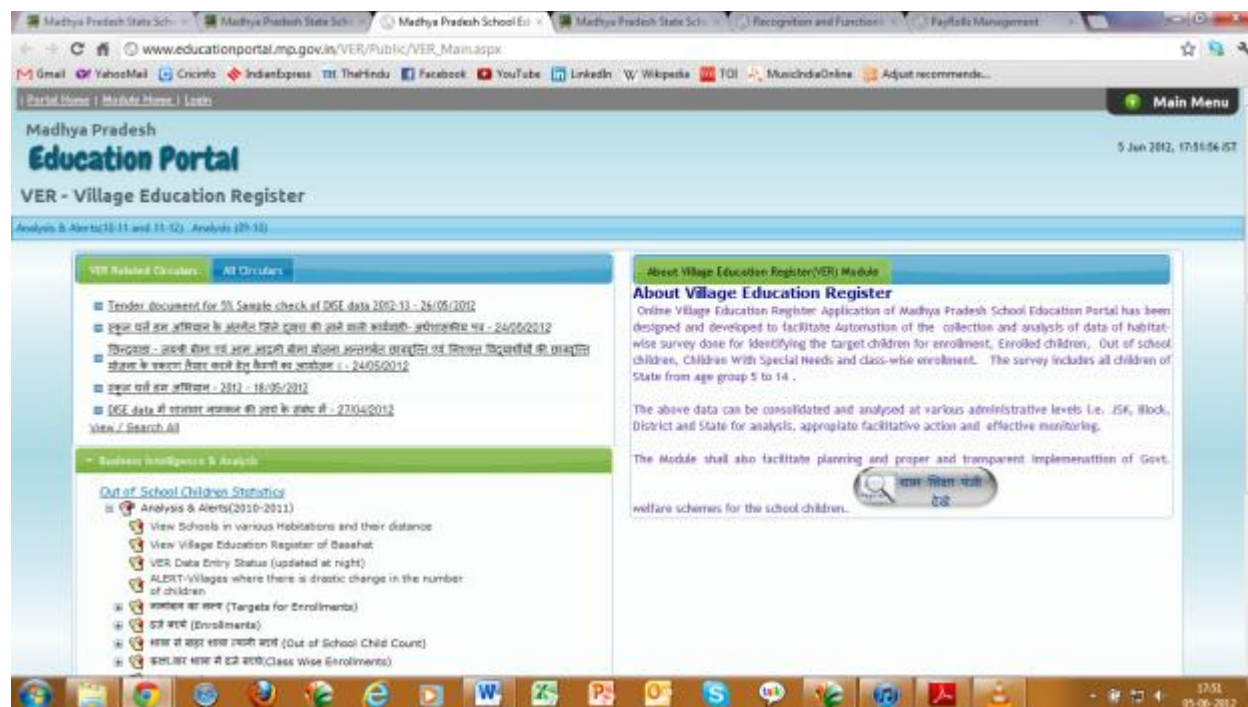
Madhya Pradesh State Sch | Madhya Pradesh State Sch | Madhya Pradesh School Ed | Madhya Pradesh State Sch | Recognition and Function | Payrolls Management

www.educationportal.mp.gov.in/VER/Public/VER_Main.aspx

Gmail YahooMail Cricinfo IndianExpress TheHindu Facebook YouTube LinkedIn Wikipedia TOI MusicIndiaOnline Adjust recommende...

Portal Home | Module Home | Login

Main Menu

Madhya Pradesh

Education Portal

5 Jun 2012, 17:51:56 IST

VER - Village Education Register

Analysis & Alerts(10-11 and 11-12) Analysis (09-10)

VER Related Circulars All Circulars

Tender document for 5% Sample check of DISE data 2012-13 - 26/05/2012

स्कूल चलें हम अभियान के अंतर्गत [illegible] - 24/05/2012

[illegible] - 24/05/2012

स्कूल चलें हम अभियान - 2012 - 18/05/2012

DISE data में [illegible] - 27/04/2012

View / Search All

Business Intelligence & Analysis

Out of School Children Statistics

Analysis & Alerts(2010-2011)

View Schools in various Habitations and their distance

View Village Education Register of Basahat

VER Data Entry Status (updated at night)

ALERT-Villages where there is drastic change in the number of children

लक्ष्यांक का लक्ष्य (Targets for Enrollments)

दर्ज बच्चे (Enrollments)

शाला से बाहर शाला त्यागी बच्चे (Out of School Child Count)

कक्षावार शाला में दर्ज बच्चे(Class Wise Enrollments)

About Village Education Register(VER) Module

About Village Education Register

Online Village Education Register Application of Madhya Pradesh School Education Portal has been designed and developed to facilitate Automation of the collection and analysis of data of habitat-wise survey done for identifying the target children for enrollment, Enrolled children, Out of school children, Children With Special Needs and class-wise enrollment. The survey includes all children of State from age group 5 to 14 .

The above data can be consolidated and analysed at various administrative levels i.e. JSK, Block, District and State for analysis, appropriate facilitative action and effective monitoring.

The Module shall also facilitate planning and proper and transparent implemenattion of Govt. welfare schemes for the school children.

ग्राम शिक्षा पंजी देखें

17:51
05-06-2012